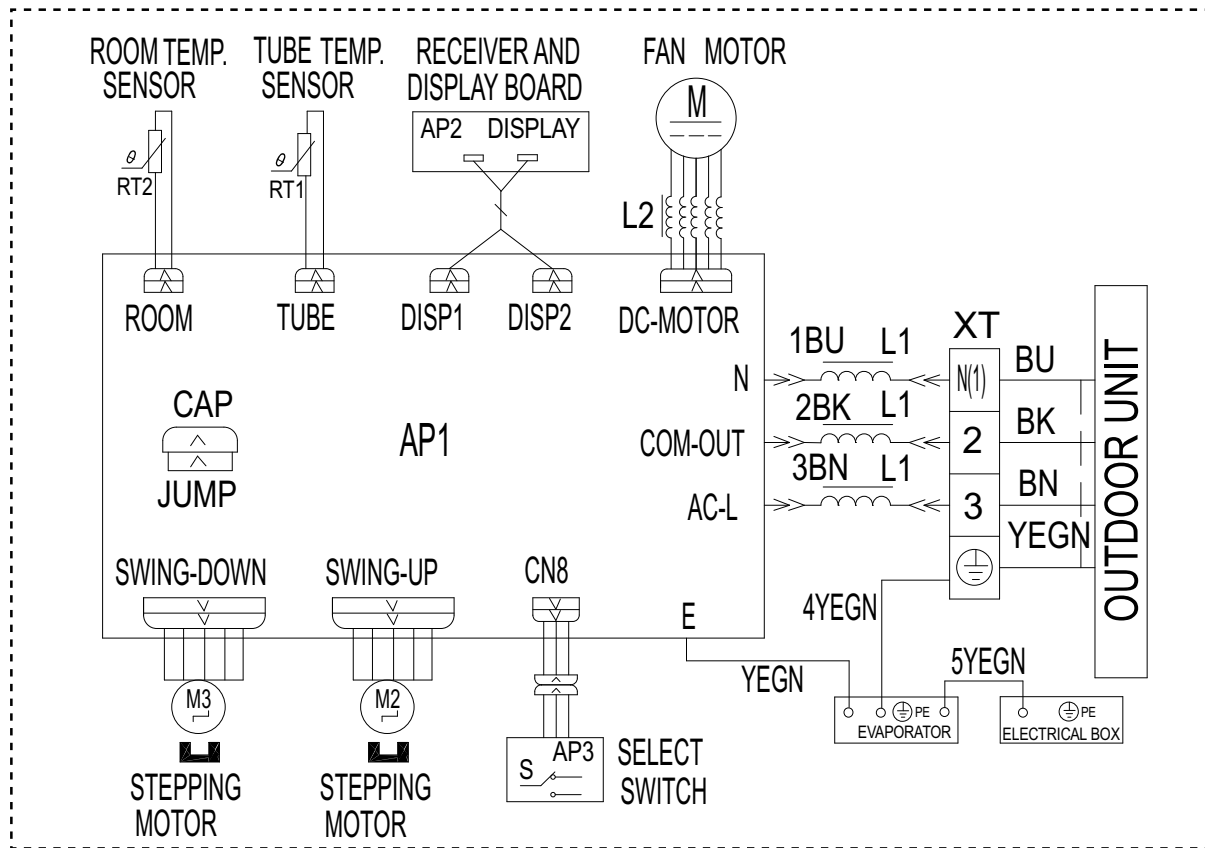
ROOM TEMP. SENSOR

$\theta$

RT2

TUBE TEMP. SENSOR

$\theta$

RT1

RECEIVER AND DISPLAY BOARD

AP2 DISPLAY

FAN MOTOR

M

L2

ROOM

TUBE

DISP1

DISP2

DC-MOTOR

CAP

JUMP

AP1

N

COM-OUT

AC-L

1BU L1

2BK L1

3BN L1

XT

N(1)

2

3

BU

BK

BN

YEGN

OUTDOOR UNIT

SWING-DOWN

SWING-UP

CN8

E

4YEGN

5YEGN

YEGN

PE

EVAPORATOR

PE

ELECTRICAL BOX

M3

M2

STEPPING MOTOR

STEPPING MOTOR

S

AP3

SELECT SWITCH